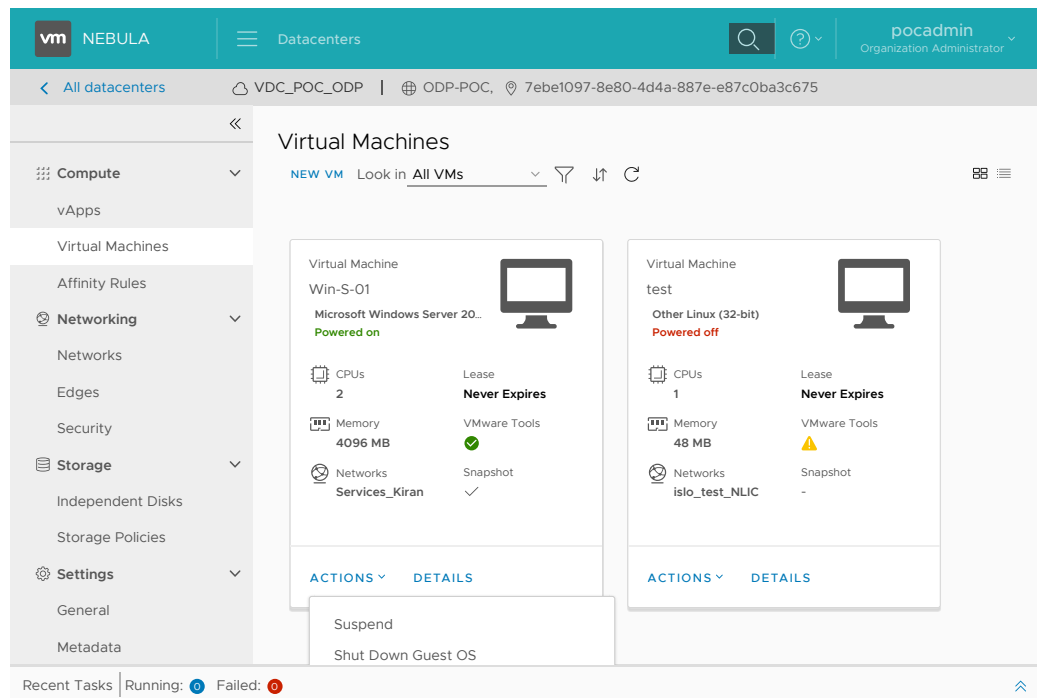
vm NEBULA

Datacenters

pocadmin
Organization Administrator

All datacenters

VDC_POC_ODP | ODP-POC, 7ebe1097-8e80-4d4a-887e-e87c0ba3c675

Compute
vApps
Virtual Machines
Affinity Rules
Networking
Networks
Edges
Security
Storage
Independent Disks
Storage Policies
Settings
General
Metadata

Virtual Machines

NEW VM Look in All VMs

Virtual Machine
Win-S-01
Microsoft Windows Server 20...
Powered on

CPUs
2
Lease
Never Expires
Memory
4096 MB
VMware Tools
Networks
Services_Kiran
Snapshot

ACTIONS DETAILS

Suspend
Shut Down Guest OS

Virtual Machine
test
Other Linux (32-bit)
Powered off

CPUs
1
Lease
Never Expires
Memory
48 MB
VMware Tools
Networks
islo_test_NLIC
Snapshot
-

ACTIONS DETAILS

Recent Tasks | Running: 0 Failed: 0